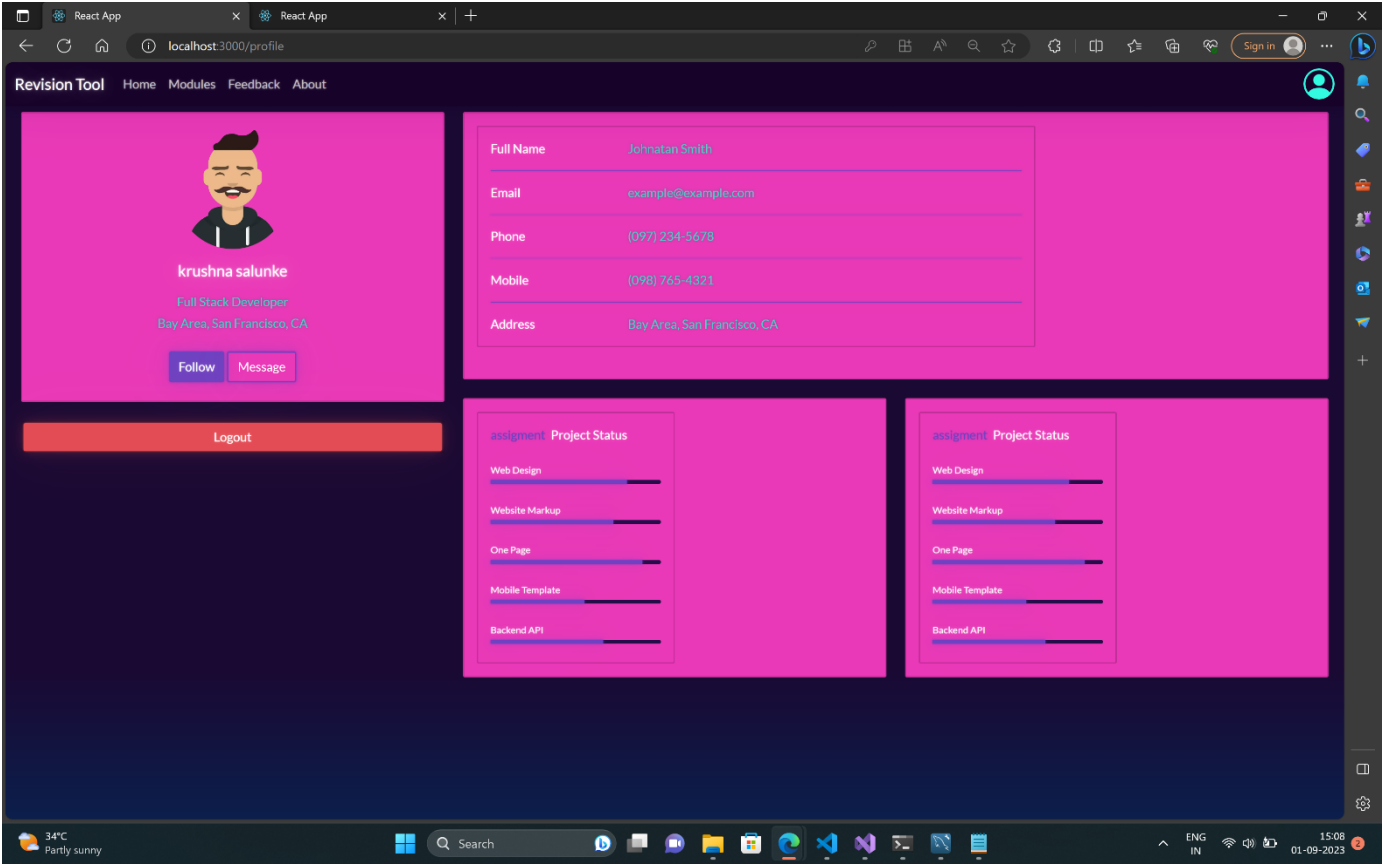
React App
React App
localhost:3000/profile
Sign in

Revision Tool Home Modules Feedback About

krushna salunke
Full Stack Developer
Bay Area, San Francisco, CA
Follow Message

Logout

| Full Name | Johnatan Smith |
|---|---|
| Email | example@example.com |
| Phone | (097) 234-5678 |
| Mobile | (098) 765-4321 |
| Address | Bay Area, San Francisco, CA |

assigment Project Status
Web Design
Website Markup
One Page
Mobile Template
Backend API

assigment Project Status
Web Design
Website Markup
One Page
Mobile Template
Backend API

34°C
Partly sunny
Search
ENG
IN
15:08
01-09-2023
2